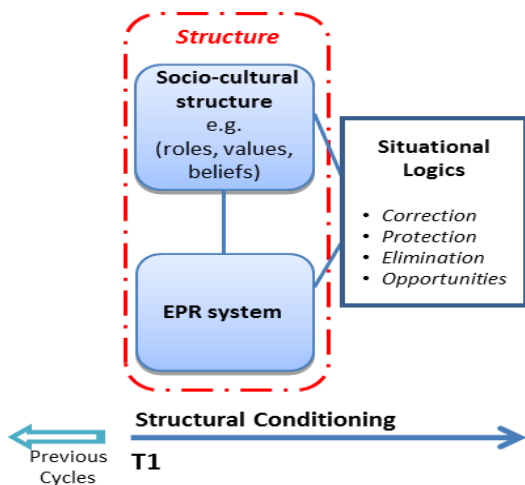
Structure

Socio-cultural structure
e.g.
(roles, values, beliefs)

EPR system

Situational Logics

- Correction
- Protection
- Elimination
- Opportunities

Structural Conditioning

Previous Cycles

T1